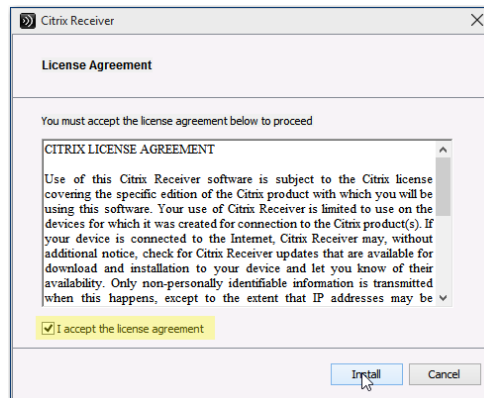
Citrix Receiver

License Agreement

You must accept the license agreement below to proceed

CITRIX LICENSE AGREEMENT

Use of this Citrix Receiver software is subject to the Citrix license covering the specific edition of the Citrix product with which you will be using this software. Your use of Citrix Receiver is limited to use on the devices for which it was created for connection to the Citrix product(s). If your device is connected to the Internet, Citrix Receiver may, without additional notice, check for Citrix Receiver updates that are available for download and installation to your device and let you know of their availability. Only non-personally identifiable information is transmitted when this happens, except to the extent that IP addresses may be

I accept the license agreement

Install

Cancel